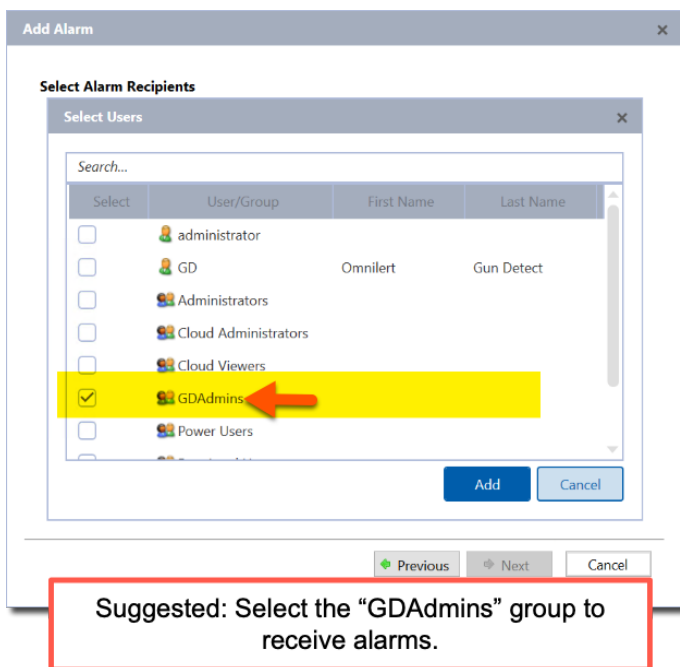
Add Alarm ×

Select Alarm Recipients

Select Users ×

Search...

| Select | User/Group | First Name | Last Name |
|---|---|---|---|
| ☐ | administrator | | |
| ☐ | GD | Omnilert | Gun Detect |
| ☐ | Administrators | | |
| ☐ | Cloud Administrators | | |
| ☐ | Cloud Viewers | | |
| ☑ | GDAdmins | | |
| ☐ | Power Users | | |

Add Cancel

Previous Next Cancel

Suggested: Select the “GDAdmins” group to receive alarms.